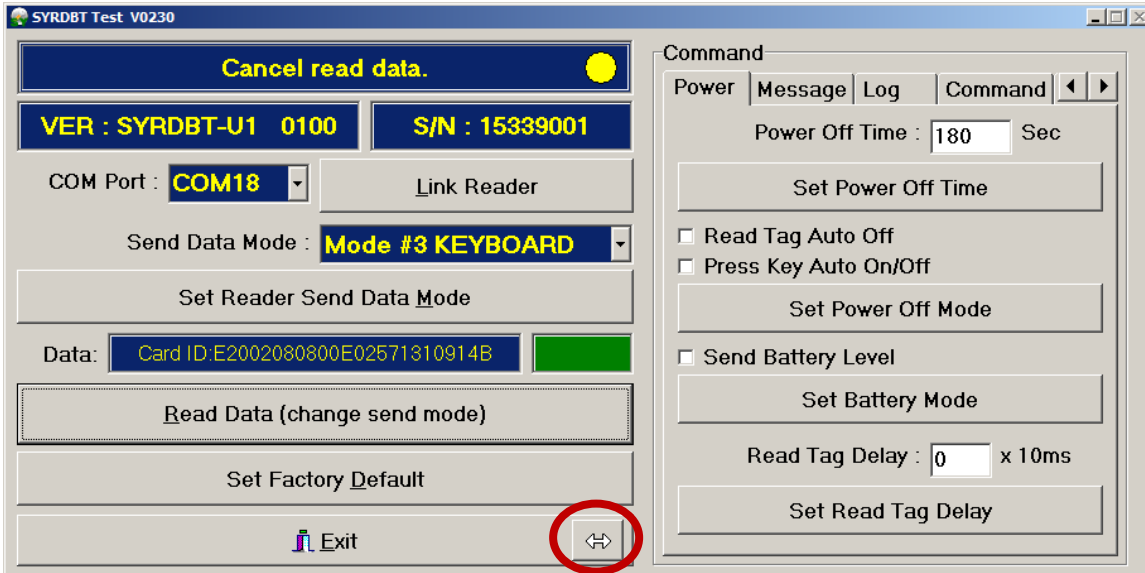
SYRDBT Test V0230

Cancel read data.

VER : SYRDBT-U1 0100

S/N : 15339001

COM Port : COM18

Link Reader

Send Data Mode : Mode #3 KEYBOARD

Set Reader Send Data Mode

Data: Card ID:E2002080800E02571310914B

Read Data (change send mode)

Set Factory Default

Exit

⇔

Command

Power | Message | Log | Command

Power Off Time : 180 Sec

Set Power Off Time

Read Tag Auto Off

Press Key Auto On/Off

Set Power Off Mode

Send Battery Level

Set Battery Mode

Read Tag Delay : 0 x 10ms

Set Read Tag Delay